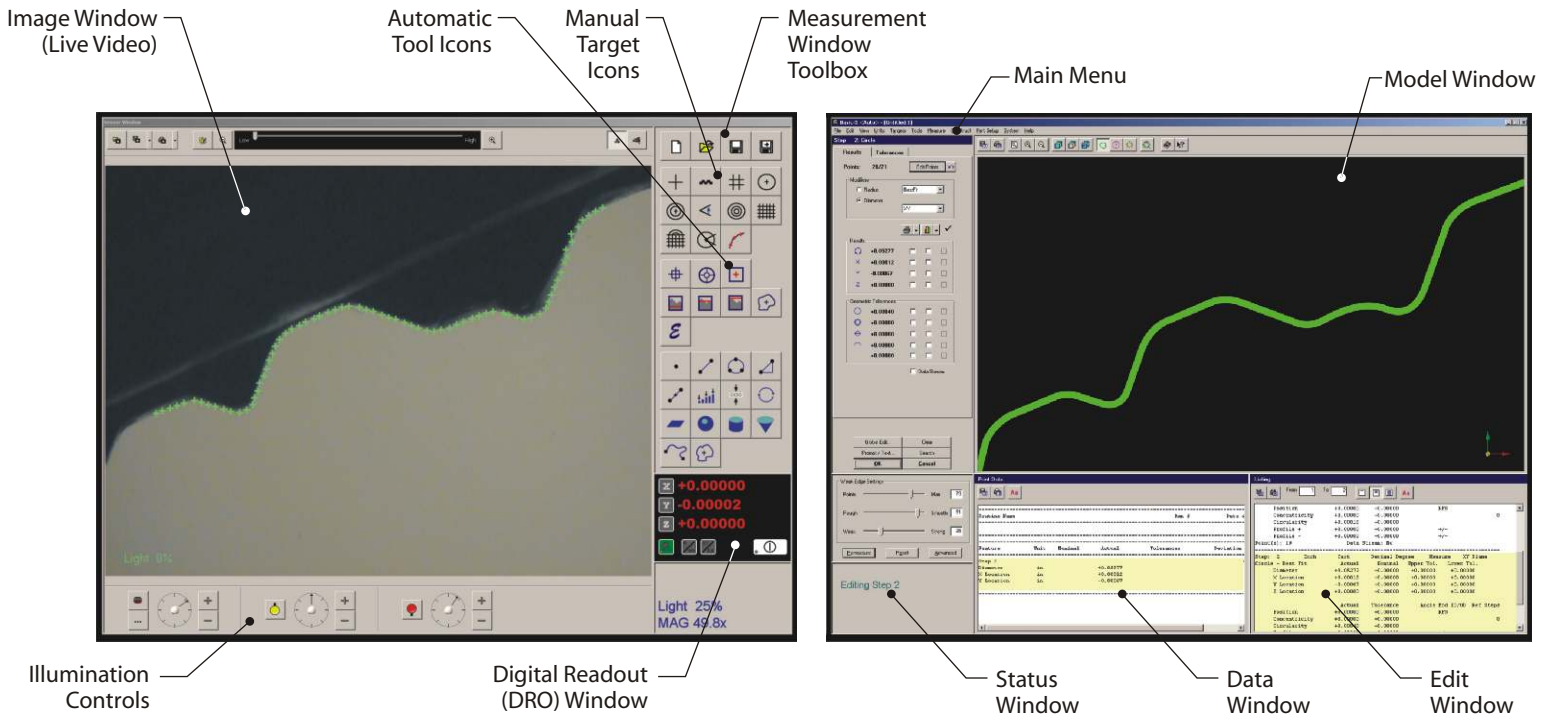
Image Window
(Live Video)

Automatic
Tool Icons

Manual
Target
Icons

Measurement
Window
Toolbox

Main Menu

Model Window

Light 9%

X +0.00000
Y -0.00002
Z +0.00000

Light 25%
MAG 49.8x

Editing Step 2

Illumination
Controls

Digital Readout
(DRO) Window

Status
Window

Data
Window

Edit
Window